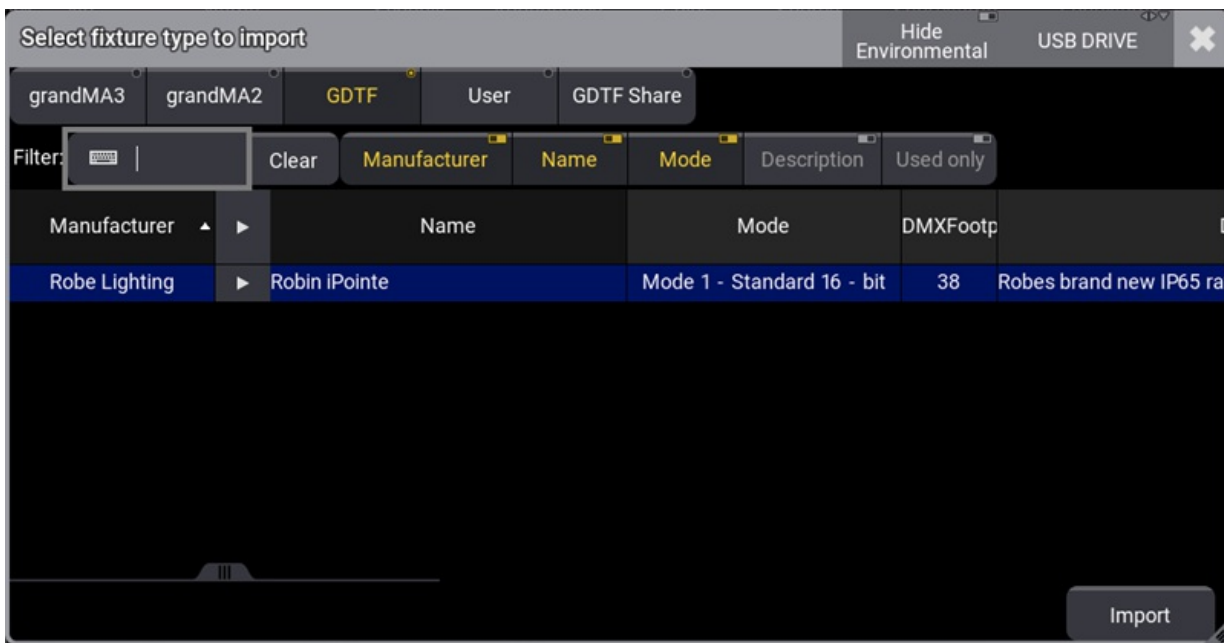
Select fixture type to import

Hide Environmental

USB DRIVE

grandMA3 grandMA2 GDTF User GDTF Share

Filter:

Clear

Manufacturer Name Mode Description Used only

| Manufacturer | | Name | Mode | DMXFootp | |
|---|---|---|---|---|---|
| Robe Lighting | ► | Robin iPointe | Mode 1 - Standard 16 - bit | 38 | Robes brand new IP65 ra |

Import